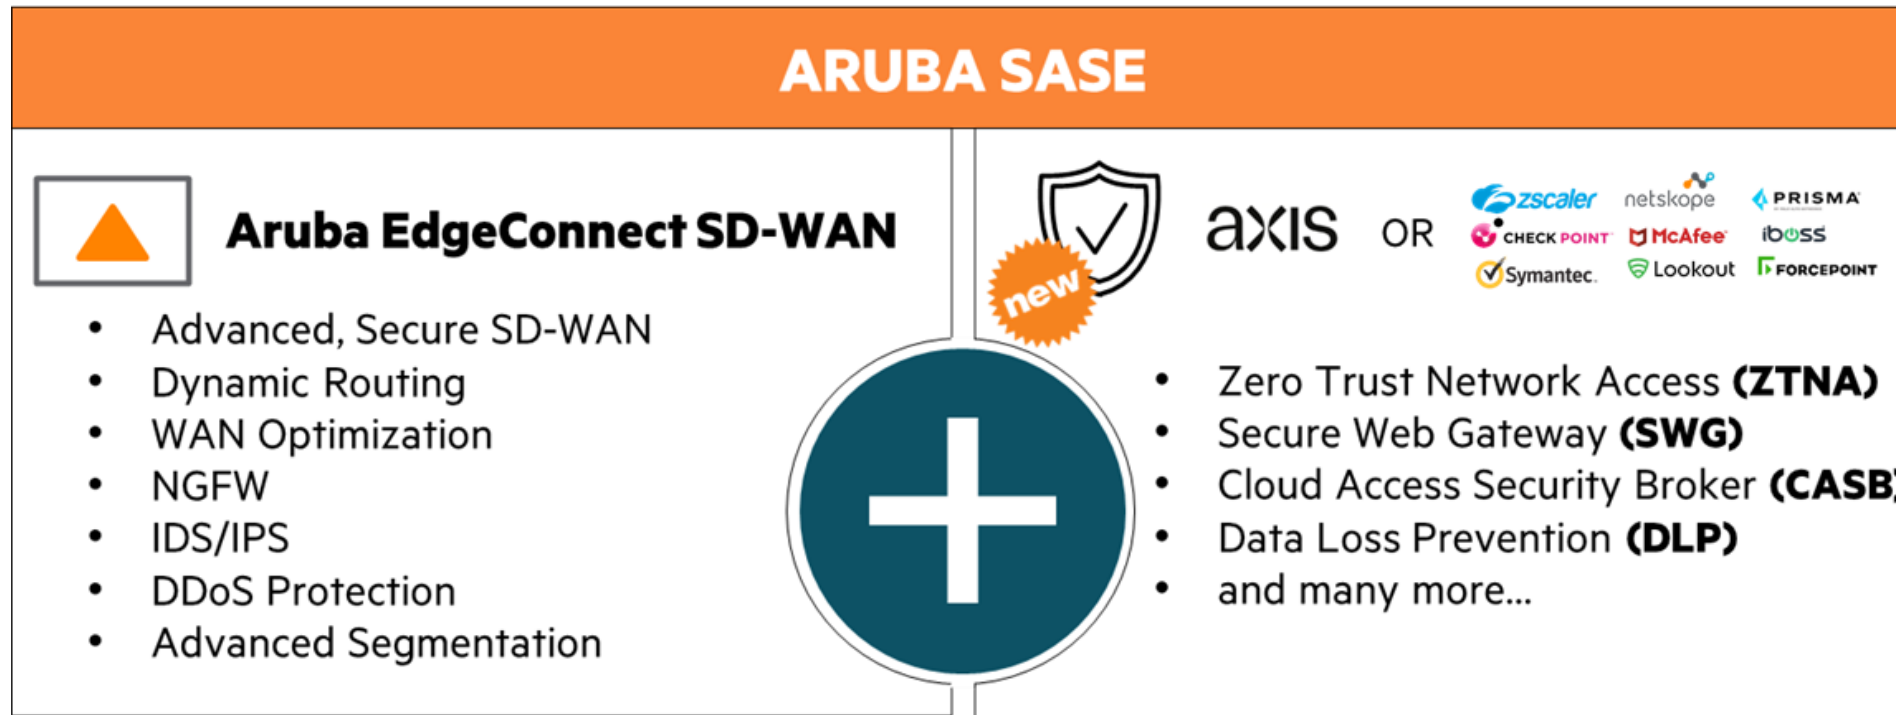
ARUBA SASE

Aruba EdgeConnect SD-WAN

- Advanced, Secure SD-WAN
- Dynamic Routing
- WAN Optimization
- NGFW
- IDS/IPS
- DDoS Protection
- Advanced Segmentation

new

axis OR

zscaler netskope PRISMA
CHECK POINT McAfee iboss
Symantec. Lookout FORCEPOINT

- Zero Trust Network Access **(ZTNA)**
- Secure Web Gateway **(SWG)**
- Cloud Access Security Broker **(CASB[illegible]**
- Data Loss Prevention **(DLP)**
- and many more...